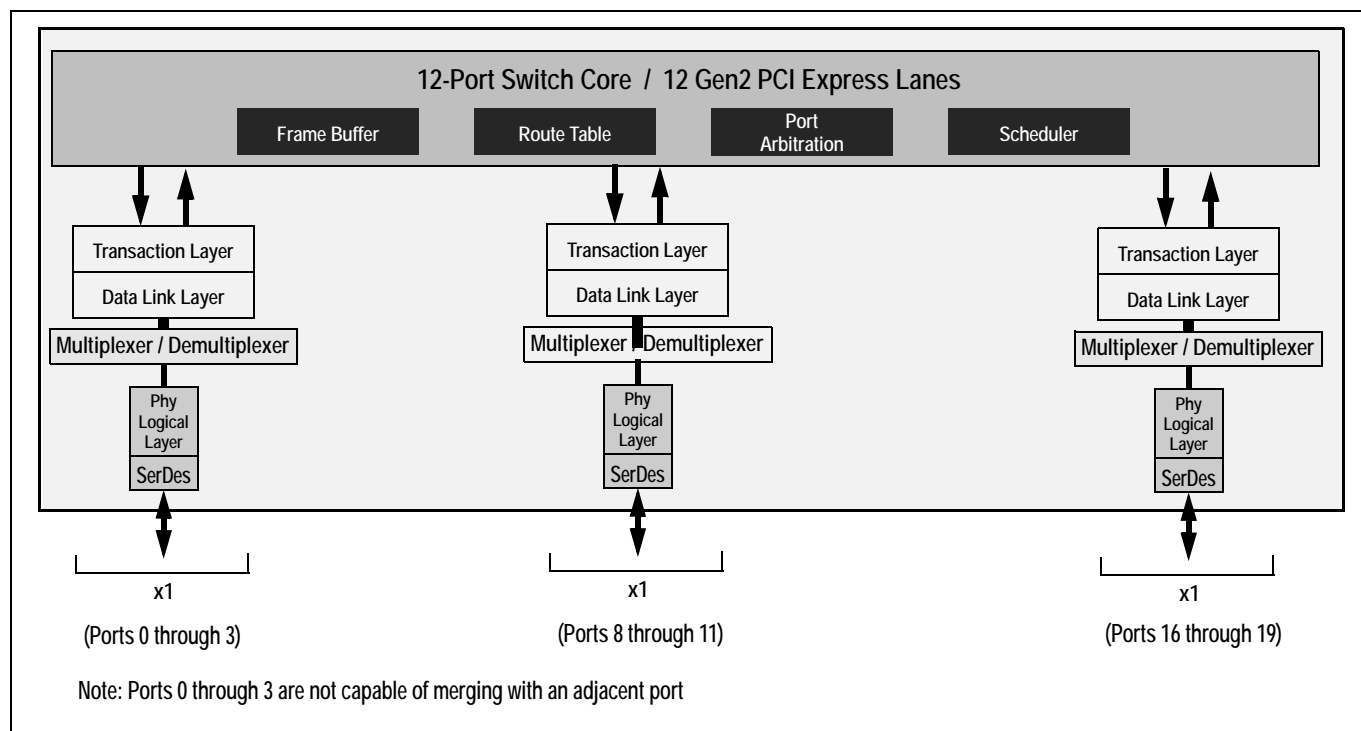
12-Port Switch Core / 12 Gen2 PCI Express Lanes

Frame Buffer

Route Table

Port Arbitration

Scheduler

Transaction Layer

Data Link Layer

Multiplexer / Demultiplexer

Phy Logical Layer

SerDes

x1

(Ports 0 through 3)

Transaction Layer

Data Link Layer

Multiplexer / Demultiplexer

Phy Logical Layer

SerDes

x1

(Ports 8 through 11)

Transaction Layer

Data Link Layer

Multiplexer / Demultiplexer

Phy Logical Layer

SerDes

x1

(Ports 16 through 19)

Note: Ports 0 through 3 are not capable of merging with an adjacent port